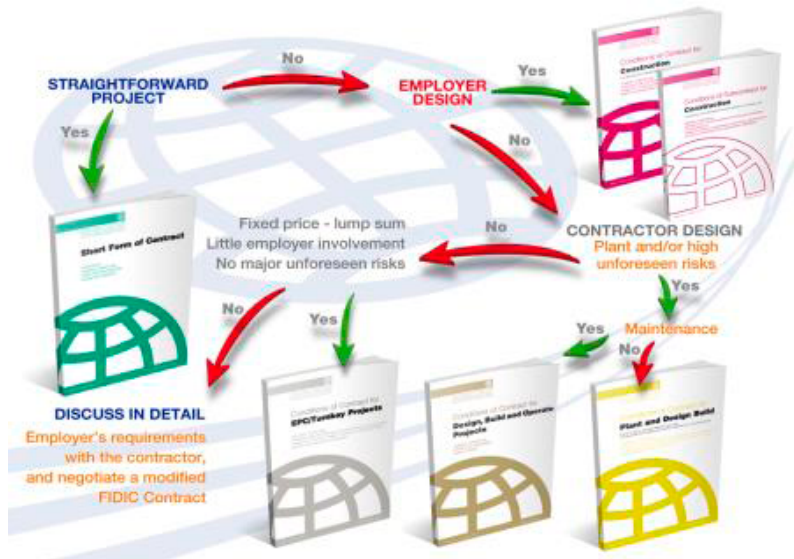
STRAIGHTFORWARD PROJECT

No

EMPLOYER DESIGN

Yes

Conditions of Contract for Construction

Conditions of Subcontract for Construction

Yes

No

Short Form of Contract

Fixed price - lump sum
Little employer involvement
No major unforeseen risks

No

CONTRACTOR DESIGN
Plant and/or high unforeseen risks

Yes

No

Yes

Yes

Maintenance

No

DISCUSS IN DETAIL
Employer's requirements with the contractor, and negotiate a modified FIDIC Contract

Conditions of Contract for EPC/Turnkey Projects

Conditions of Contract for Design, Build and Operate Projects

Conditions of Contract for Plant and Design Build